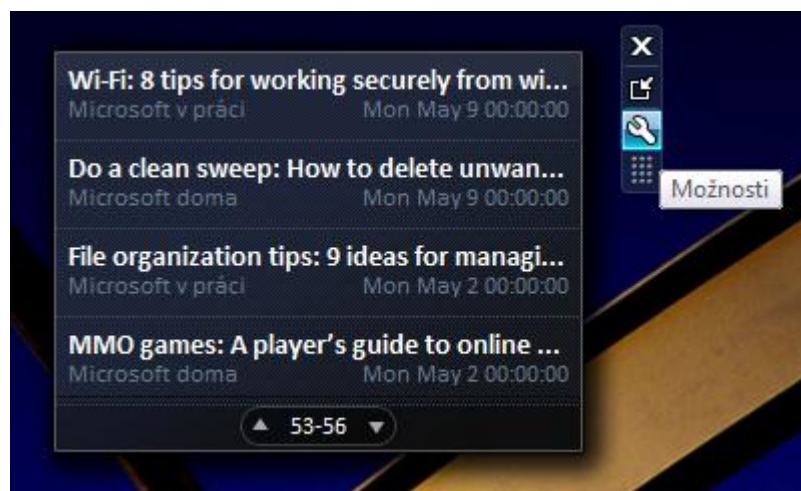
Wi-Fi: 8 tips for working securely from wi...
Microsoft v práci Mon May 9 00:00:00

Do a clean sweep: How to delete unwan...
Microsoft doma Mon May 9 00:00:00

File organization tips: 9 ideas for managi...
Microsoft v práci Mon May 2 00:00:00

MMO games: A player's guide to online ...
Microsoft doma Mon May 2 00:00:00

53-56

Možnosti